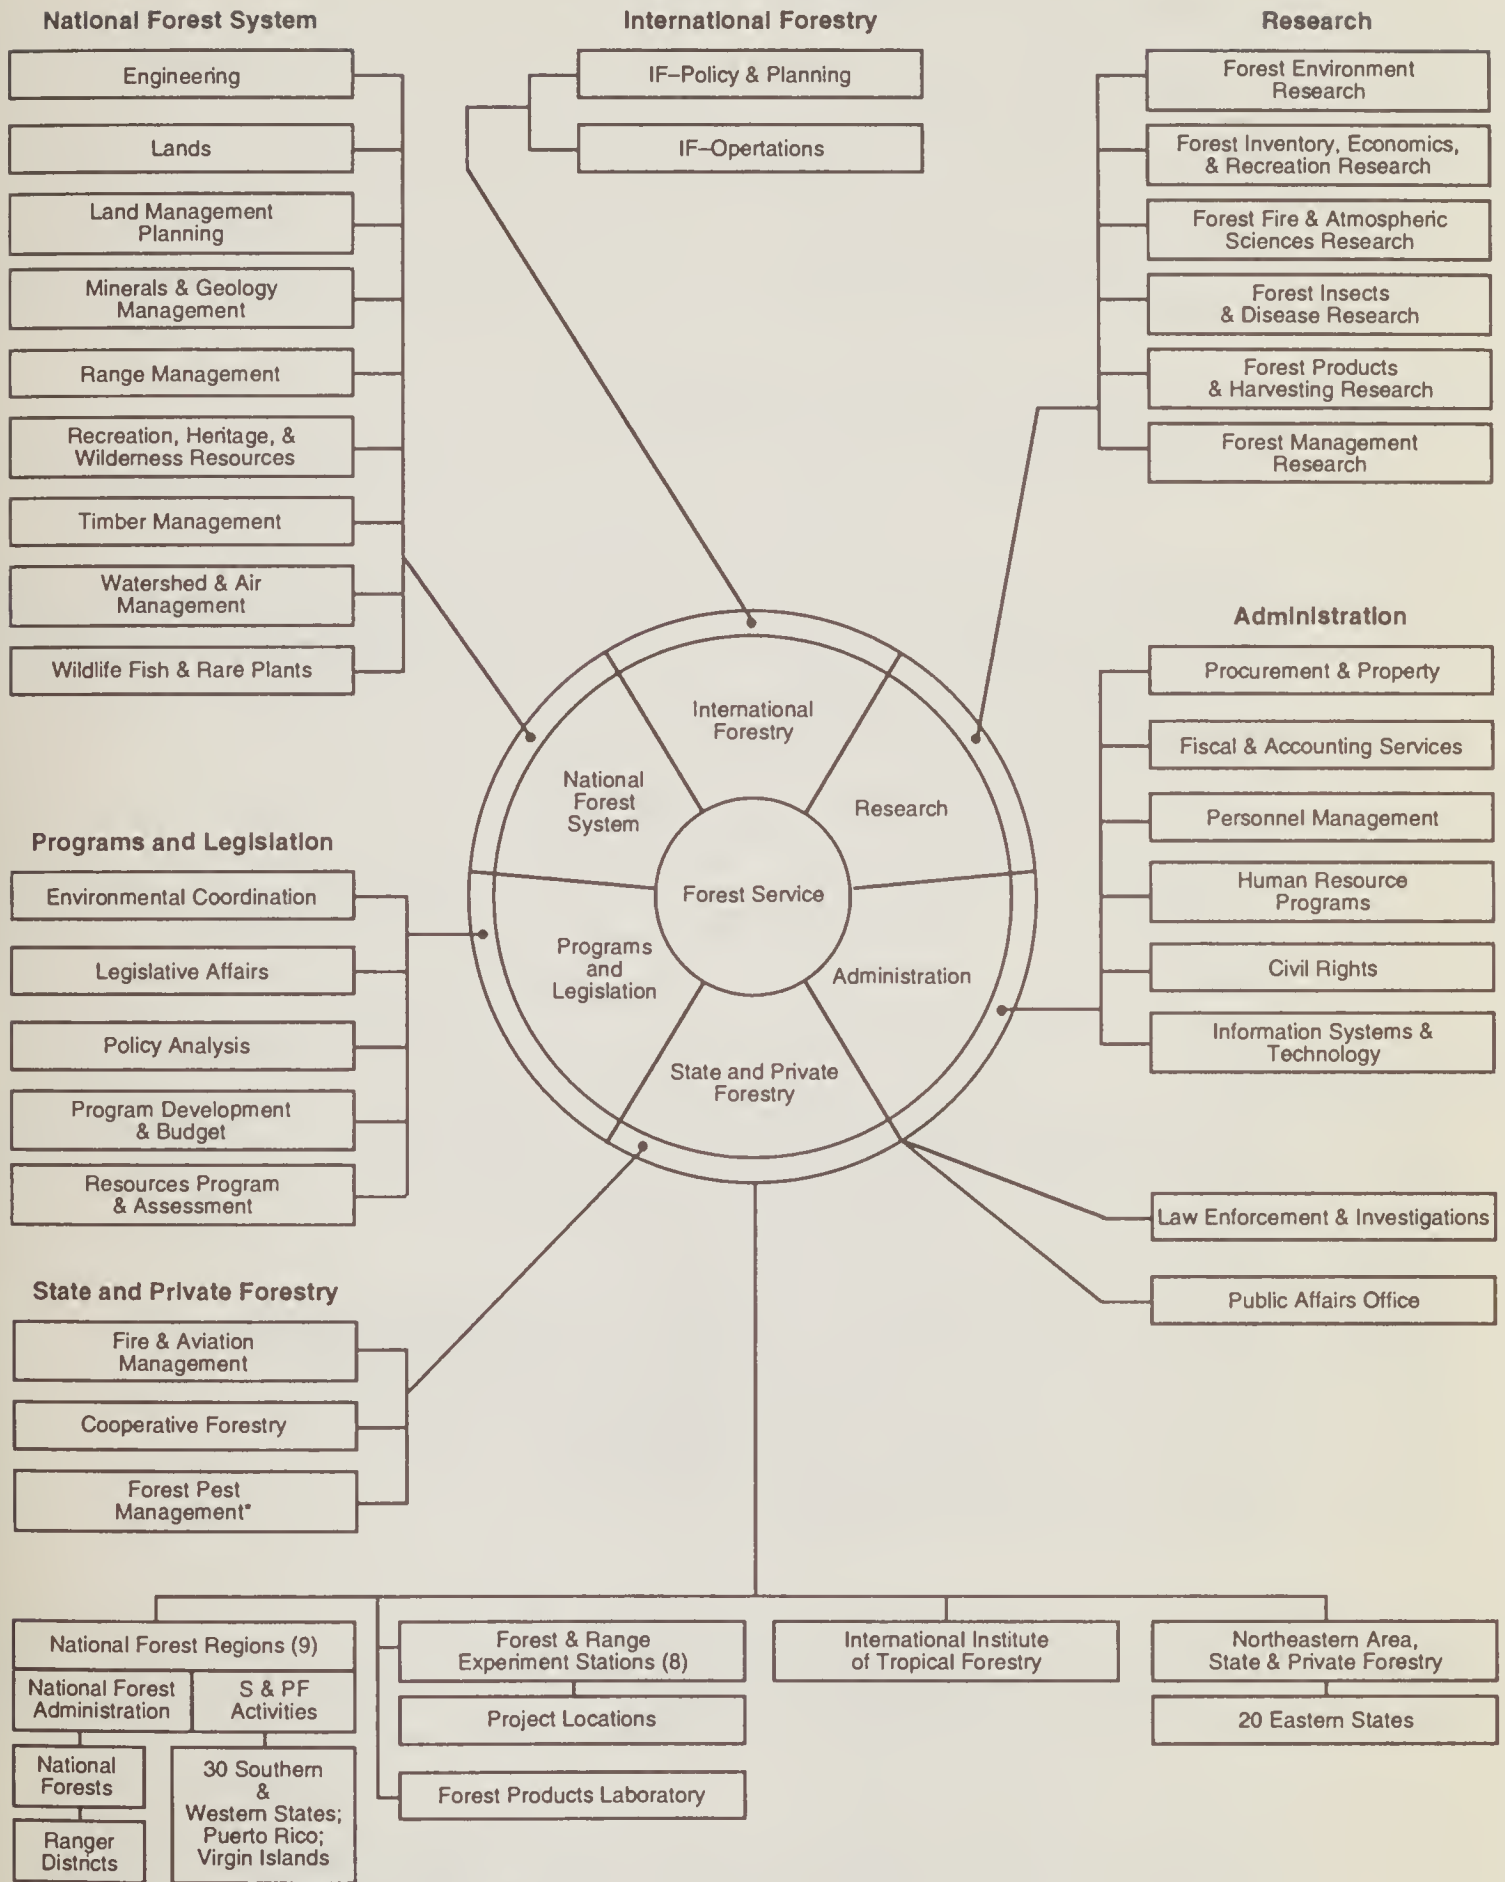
National Forest System

Engineering

Lands

Land Management Planning

Minerals & Geology Management

Range Management

Recreation, Heritage, & Wilderness Resources

Timber Management

Watershed & Air Management

Wildlife Fish & Rare Plants

International Forestry

IF–Policy & Planning

IF–Opertations

Research

Forest Environment Research

Forest Inventory, Economics, & Recreation Research

Forest Fire & Atmospheric Sciences Research

Forest Insects & Disease Research

Forest Products & Harvesting Research

Forest Management Research

International Forestry

National Forest System

Research

Forest Service

Programs and Legislation

Administration

State and Private Forestry

Administration

Procurement & Property

Fiscal & Accounting Services

Personnel Management

Human Resource Programs

Civil Rights

Information Systems & Technology

Programs and Legislation

Environmental Coordination

Legislative Affairs

Policy Analysis

Program Development & Budget

Resources Program & Assessment

Law Enforcement & Investigations

Public Affairs Office

State and Private Forestry

Fire & Aviation Management

Cooperative Forestry

Forest Pest Management*

National Forest Regions (9)

National Forest Administration

S & PF Activities

National Forests

Ranger Districts

30 Southern & Western States; Puerto Rico; Virgin Islands

Forest & Range Experiment Stations (8)

Project Locations

Forest Products Laboratory

International Institute of Tropical Forestry

Northeastern Area, State & Private Forestry

20 Eastern States